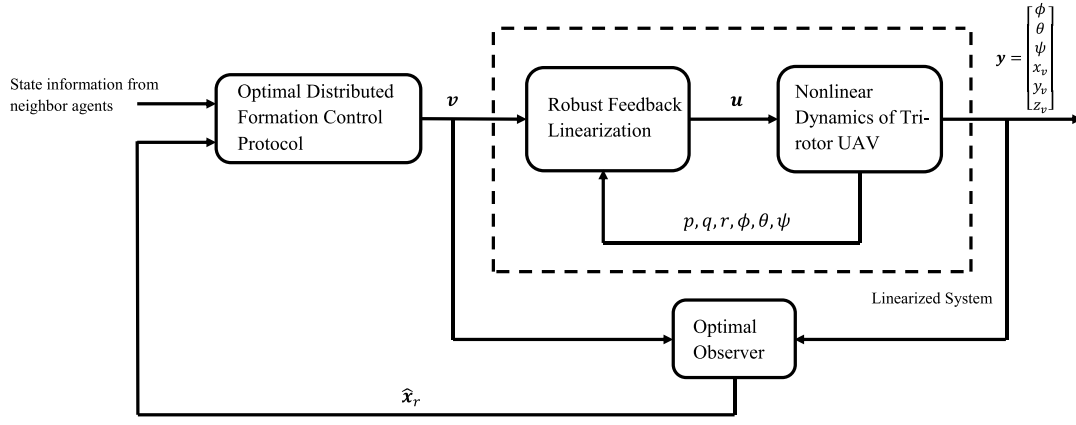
State information from neighbor agents

Optimal Distributed Formation Control Protocol

$\boldsymbol{v}$

Robust Feedback Linearization

$\boldsymbol{u}$

Nonlinear Dynamics of Tri-rotor UAV

$\boldsymbol{y} = \begin{bmatrix} \phi \\ \theta \\ \psi \\ x_v \\ y_v \\ z_v \end{bmatrix}$

$p, q, r, \phi, \theta, \psi$

Linearized System

Optimal Observer

$\widehat{\boldsymbol{x}}_r$